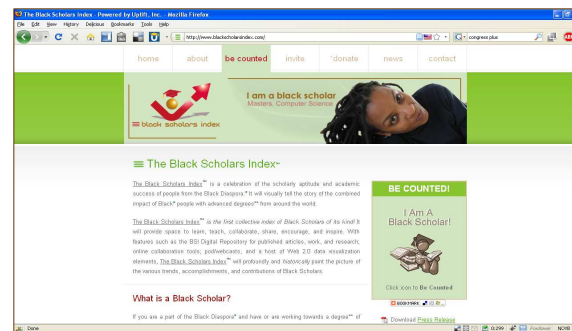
The Black Scholars Index. Powered by UpliftI, Inc. - Mozilla Firefox

File Edit View History Delicious Bookmarks Tools Help

http://www.blackscholarsindex.com/

congress plus

home about be counted invite donate news contact

I am a black scholar
Masters, Computer Science

black scholars index

The Black Scholars Index™

The Black Scholars Index™ is a celebration of the scholarly aptitude and academic success of people from the Black Diaspora.* It will visually tell the story of the combined impact of Black* people with advanced degrees** from around this world.

The Black Scholars Index™ is the first collective index of Black Scholars of its kind! It will provide space to learn, teach, collaborate, share, encourage, and inspire. With features such as the BSI Digital Repository for published articles, work, and research; online collaboration tools; podcasts, and a host of Web 2.0 data visualization elements, The Black Scholars Index™ will profoundly and historically paint the picture of the various trends, accomplishments, and contributions of Black Scholars.

What is a Black Scholar?

If you are a part of the Black Diaspora* and have or are working towards a degree** of

BE COUNTED!

I Am A Black Scholar!

Click icon to Be Counted

BOOKMARK

Download Press Release

Done

0:299

NOHB